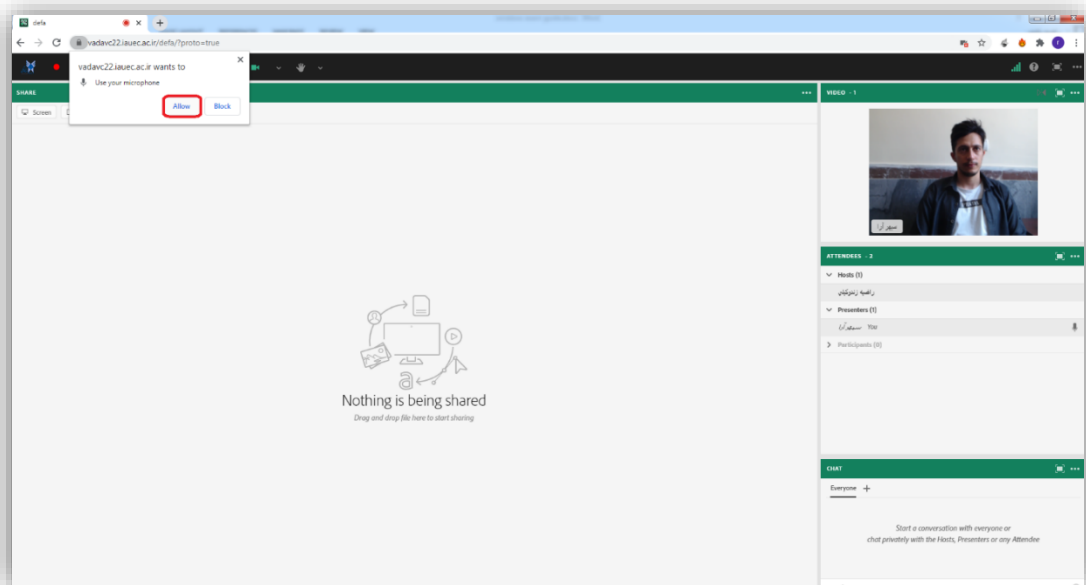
defa

vadavc22.iauec.ac.ir/defa/?proto=true

vadavc22.iauec.ac.ir wants to

Use your microphone

Allow

Block

SHARE

Screen

Nothing is being shared

Drag and drop file here to start sharing

VIDEO - 1

سپهر آرا

ATTENDEES - 2

Hosts (1)

راضیه زمانیکیان

Presenters (1)

سپهر آرا You

Participants (0)

CHAT

Everyone

Start a conversation with everyone or chat privately with the Hosts, Presenters or any Attendee